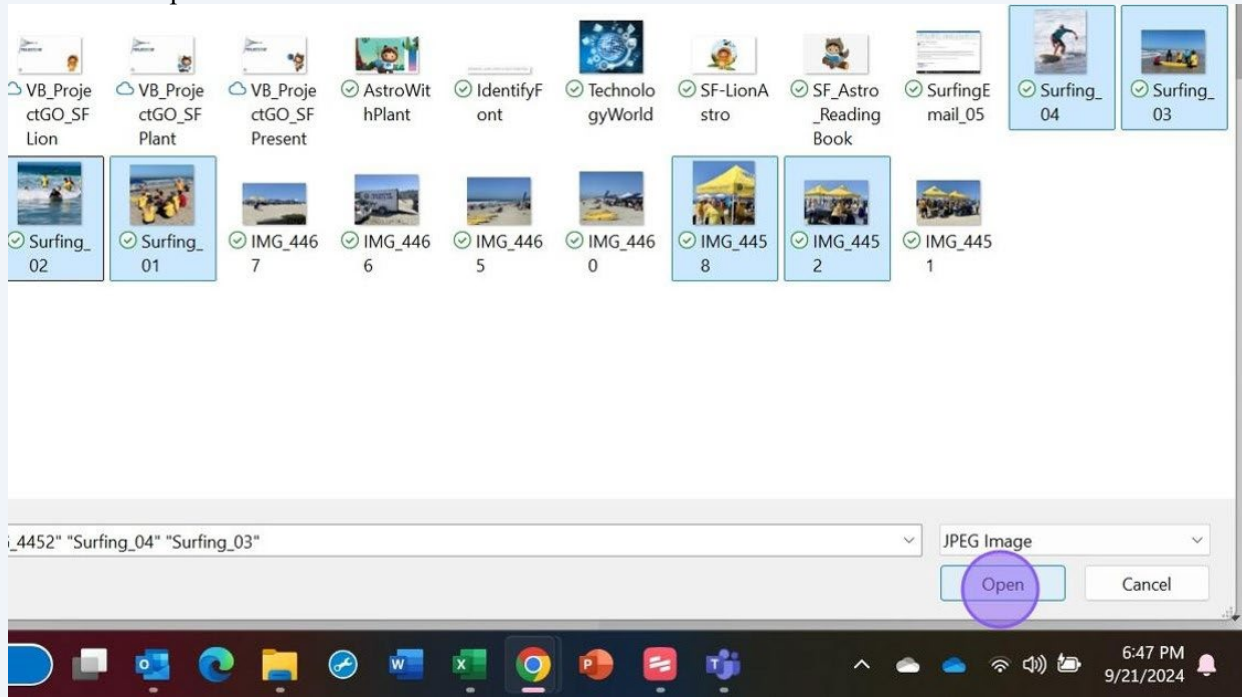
VB_ProjectGO_SFLion
VB_ProjectGO_SFPlant
VB_ProjectGO_SFPresent
AstroWithPlant
IdentifyFont
TechnologyWorld
SF-LionAstro
SF_Astro_ReadingBook
SurfingEmail_05
Surfing_04
Surfing_03
Surfing_02
Surfing_01
IMG_4467
IMG_4466
IMG_4465
IMG_4460
IMG_4458
IMG_4452
IMG_4451

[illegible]_4452" "Surfing_04" "Surfing_03"
JPEG Image
Open
Cancel

6:47 PM
9/21/2024